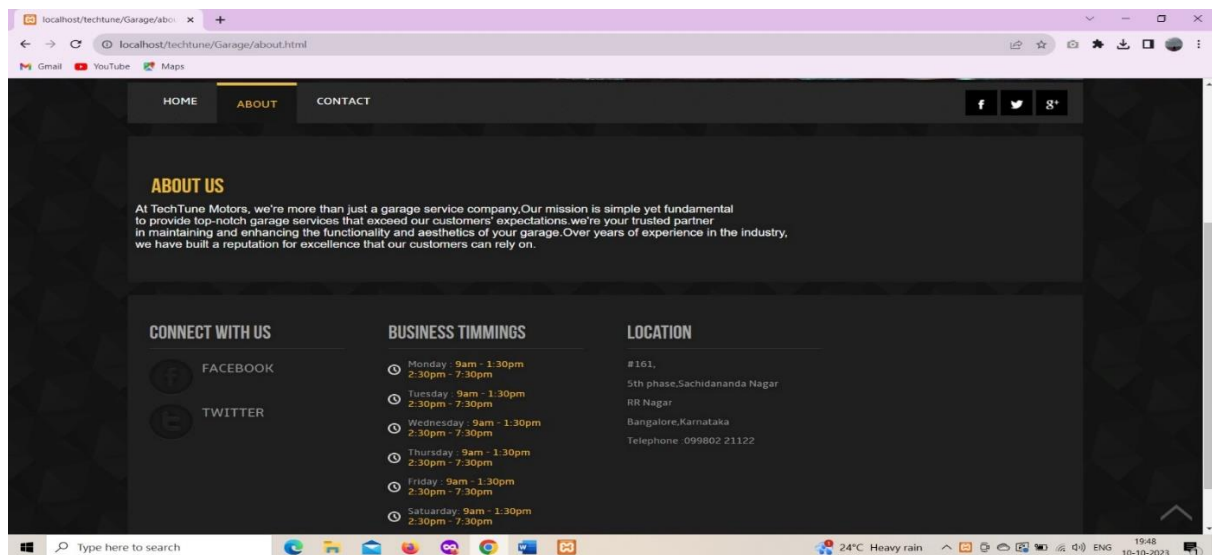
localhost/techtune/Garage/abo ×

localhost/techtune/Garage/about.html

Gmail YouTube Maps

HOME ABOUT CONTACT

f 8+

ABOUT US

At TechTune Motors, we're more than just a garage service company,Our mission is simple yet fundamental to provide top-notch garage services that exceed our customers' expectations.we're your trusted partner in maintaining and enhancing the functionality and aesthetics of your garage.Over years of experience in the industry, we have built a reputation for excellence that our customers can rely on.

CONNECT WITH US

FACEBOOK

TWITTER

BUSINESS TIMMINGS

Monday : 9am - 1:30pm 2:30pm - 7:30pm

Tuesday : 9am - 1:30pm 2:30pm - 7:30pm

Wednesday : 9am - 1:30pm 2:30pm - 7:30pm

Thursday : 9am - 1:30pm 2:30pm - 7:30pm

Friday : 9am - 1:30pm 2:30pm - 7:30pm

Satuarday: 9am - 1:30pm 2:30pm - 7:30pm

LOCATION

#161,

5th phase,Sachidananda Nagar

RR Nagar

Bangalore,Karnataka

Telephone :099802 21122

Type here to search

24°C Heavy rain ENG 19:48 10-10-2023